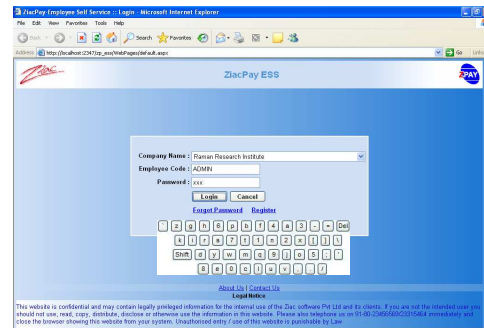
ZiacPay-Employee Self Service :: Login - Microsoft Internet Explorer

File Edit View Favorites Tools Help

Back Search Favorites

Address http://localhost:2347/zp_ess/WebPages/default.aspx

Go Links

Ziac

ZiacPay ESS

ZPAY

Company Name : Raman Research Institute

Employee Code : ADMIN

Password : xxx

Login Cancel

Forgot Password Register

` z g h 6 p b f 4 a 3 - = Del

k i r e 7 t 1 n 2 x ] [ \

Shift d y w m q 9 j o 5 ; '

8 s 0 c l u v , . /

About Us | Contact Us

Legal Notice

This website is confidential and may contain legally privileged information for the internal use of the Ziac software Pvt Ltd and its clients. If you are not the intended user you should not use, read, copy, distribute, disclose or otherwise use the information in this website. Please also telephone us on 91-80-23465569/23315464 immediately and close the browser showing this website from your system. Unauthorised entry / use of this website is punishable by Law